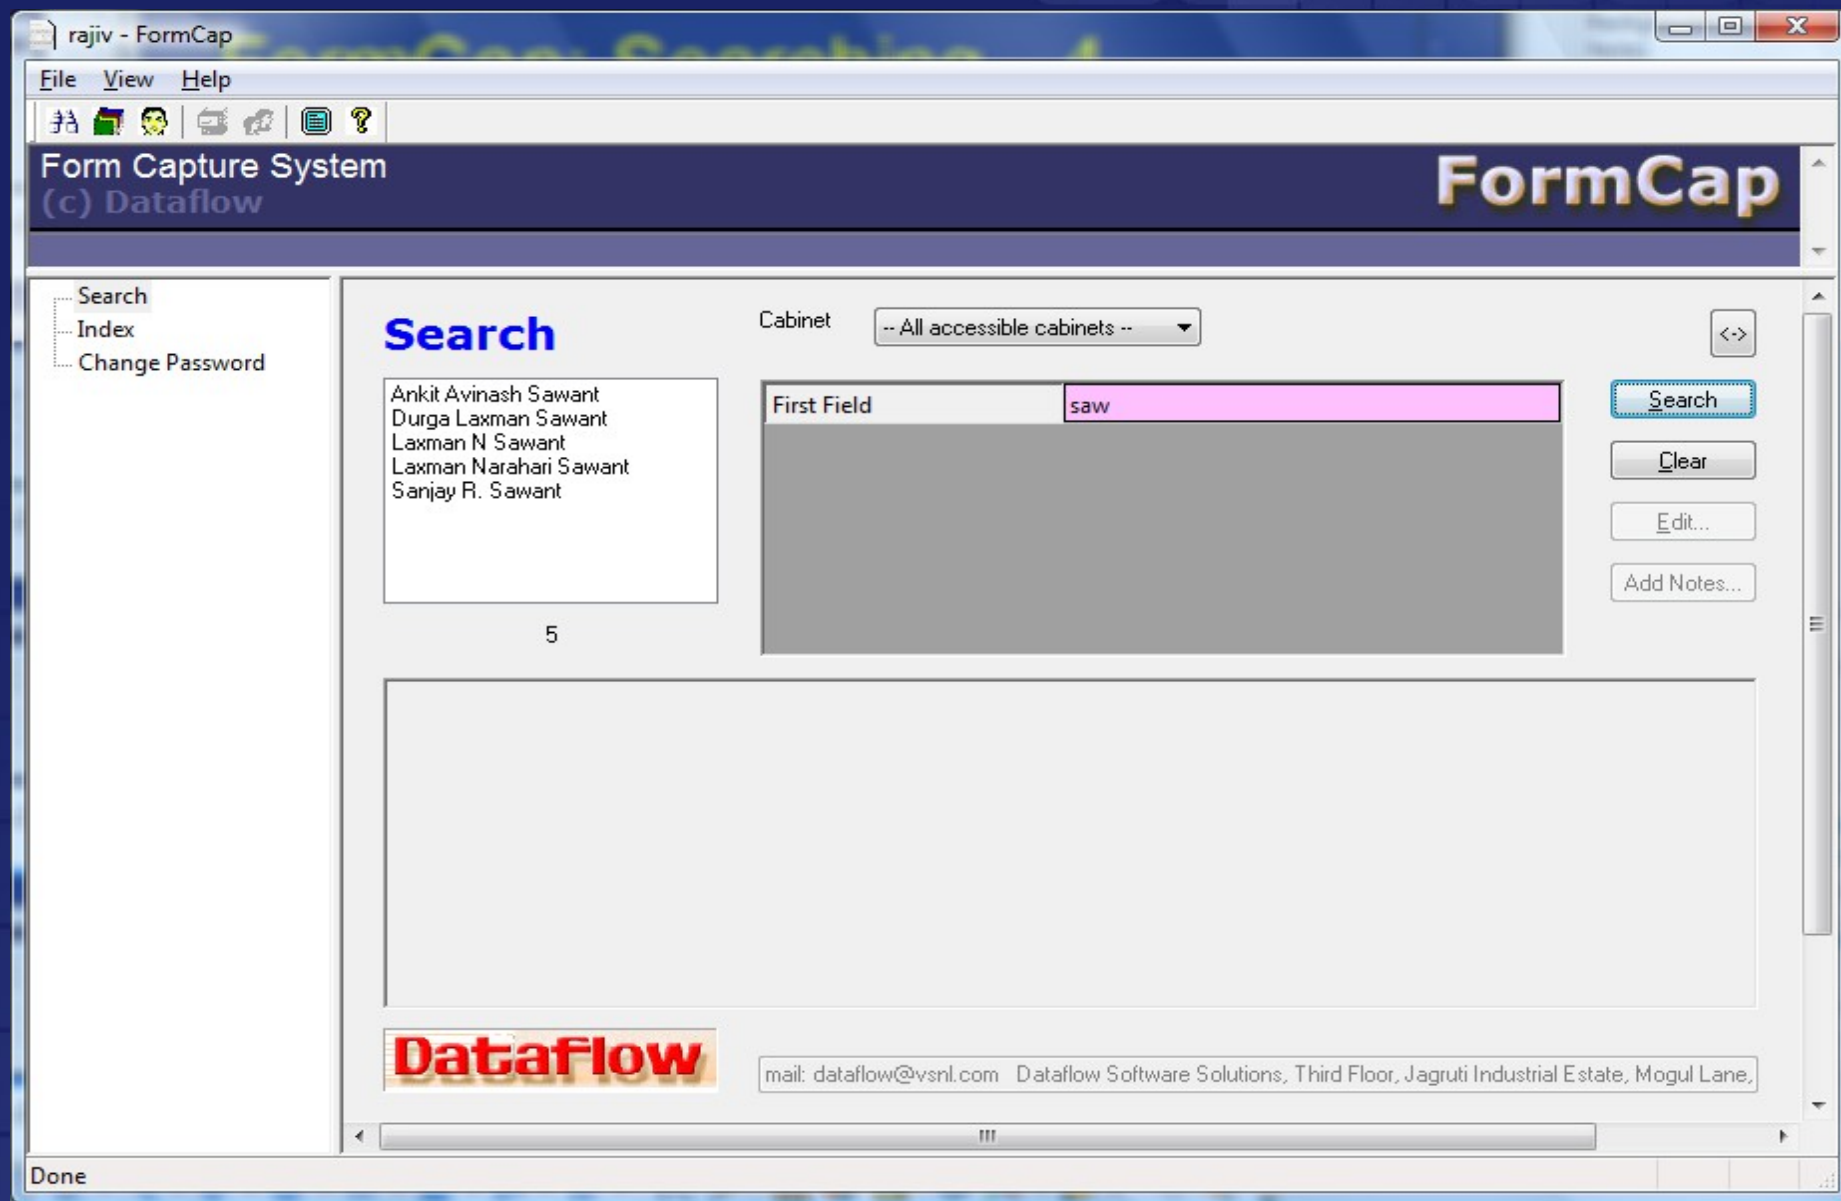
rajiv - FormCap

File View Help

Form Capture System
(c) Dataflow

FormCap

Search
Index
Change Password

Search

Cabinet -- All accessible cabinets --

<->

Ankit Avinash Sawant
Durga Laxman Sawant
Laxman N Sawant
Laxman Narahari Sawant
Sanjay R. Sawant

5

| First Field | saw |
|---|---|

Search
Clear
Edit...
Add Notes...

Dataflow

mail: dataflow@vsnl.com Dataflow Software Solutions, Third Floor, Jagruti Industrial Estate, Mogul Lane,

Done